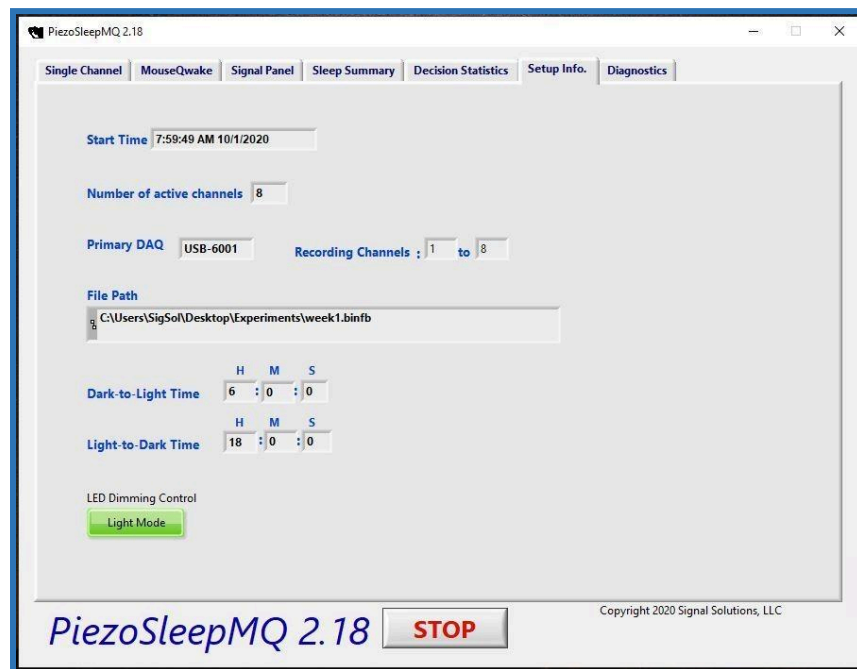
PiezoSleepMQ 2.18

Single Channel | MouseQwake | Signal Panel | Sleep Summary | Decision Statistics | Setup Info. | Diagnostics

Start Time 7:59:49 AM 10/1/2020

Number of active channels 8

Primary DAQ USB-6001 Recording Channels : 1 to 8

File Path
C:\Users\SigSol\Desktop\Experiments\week1.binfb

H M S
Dark-to-Light Time 6 : 0 : 0

H M S
Light-to-Dark Time 18 : 0 : 0

LED Dimming Control
Light Mode

PiezoSleepMQ 2.18 STOP

Copyright 2020 Signal Solutions, LLC